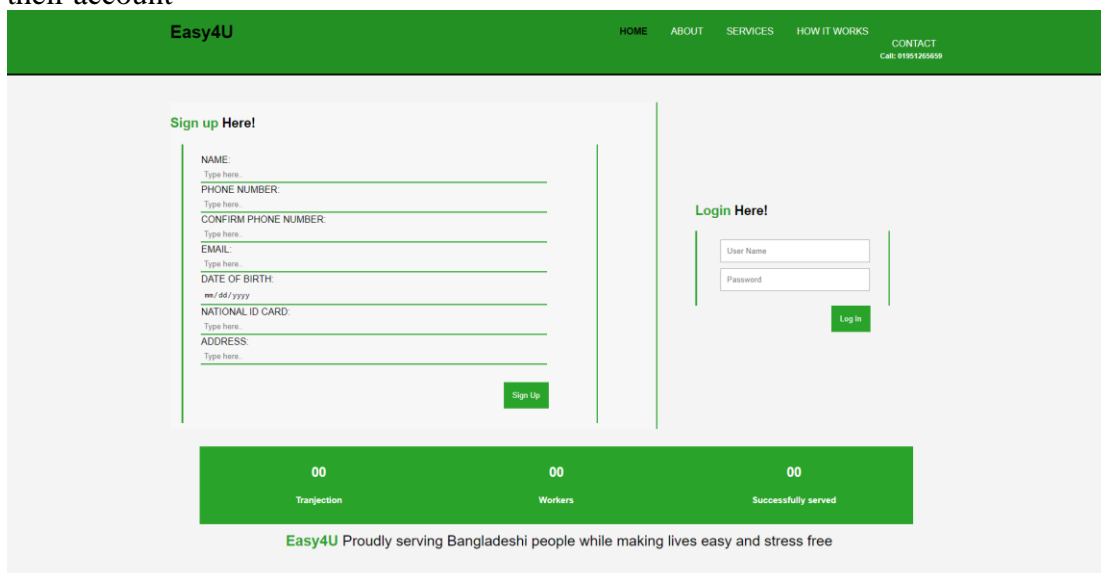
their account

Easy4U

HOME ABOUT SERVICES HOW IT WORKS CONTACT
Call: 01951265659

Sign up Here!

NAME:
Type here..
PHONE NUMBER:
Type here..
CONFIRM PHONE NUMBER:
Type here..
EMAIL:
Type here..
DATE OF BIRTH:
mm/dd/yyyy
NATIONAL ID CARD:
Type here..
ADDRESS:
Type here..

Sign Up

Login Here!

User Name
Password

Log In

| 00 | 00 | 00 |
|---|---|---|
| Tranjection | Workers | Successfully served |

Easy4U Proudly serving Bangladeshi people while making lives easy and stress free